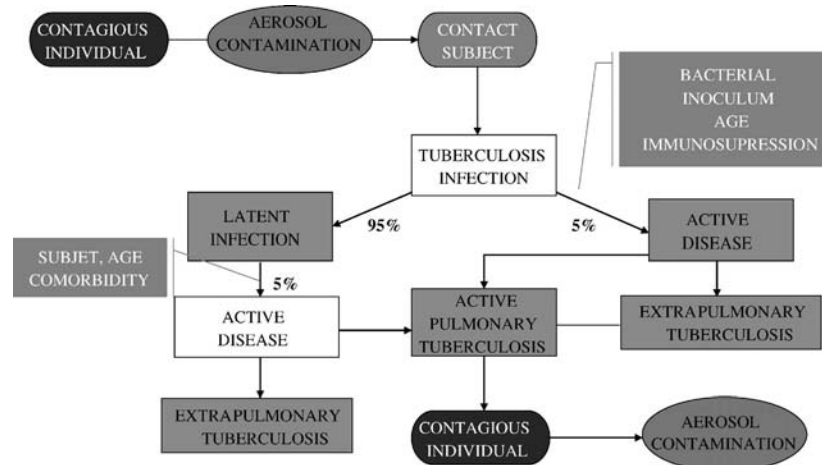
CONTAGIOUS INDIVIDUAL

AEROSOL CONTAMINATION

CONTACT SUBJECT

BACTERIAL INOCULUM AGE IMMUNOSUPRESSION

TUBERCULOSIS INFECTION

LATENT INFECTION

95%

5%

ACTIVE DISEASE

SUBJET, AGE COMORBIDITY

5%

ACTIVE DISEASE

ACTIVE PULMONARY TUBERCULOSIS

EXTRAPULMONARY TUBERCULOSIS

EXTRAPULMONARY TUBERCULOSIS

CONTAGIOUS INDIVIDUAL

AEROSOL CONTAMINATION